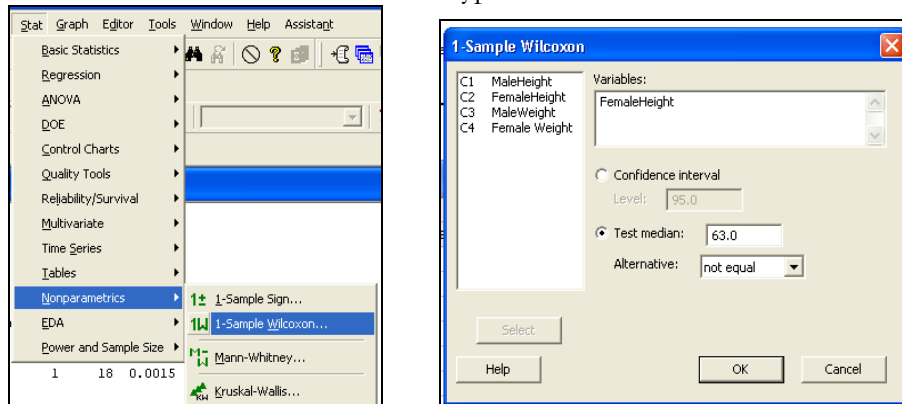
Stat Graph Editor Tools Window Help Assistant

Basic Statistics
Regression
ANOVA
DOE
Control Charts
Quality Tools
Reliability/Survival
Multivariate
Time Series
Tables
Nonparametrics
EDA
Power and Sample Size

1-Sample Sign...
1-Sample Wilcoxon...
Mann-Whitney...
Kruskal-Wallis...

1 18 0.0015

1-Sample Wilcoxon

C1 MaleHeight
C2 FemaleHeight
C3 MaleWeight
C4 Female Weight

Variables:
FemaleHeight

Confidence interval
Level: 95.0

Test median: 63.0
Alternative: not equal

Select

Help
OK
Cancel